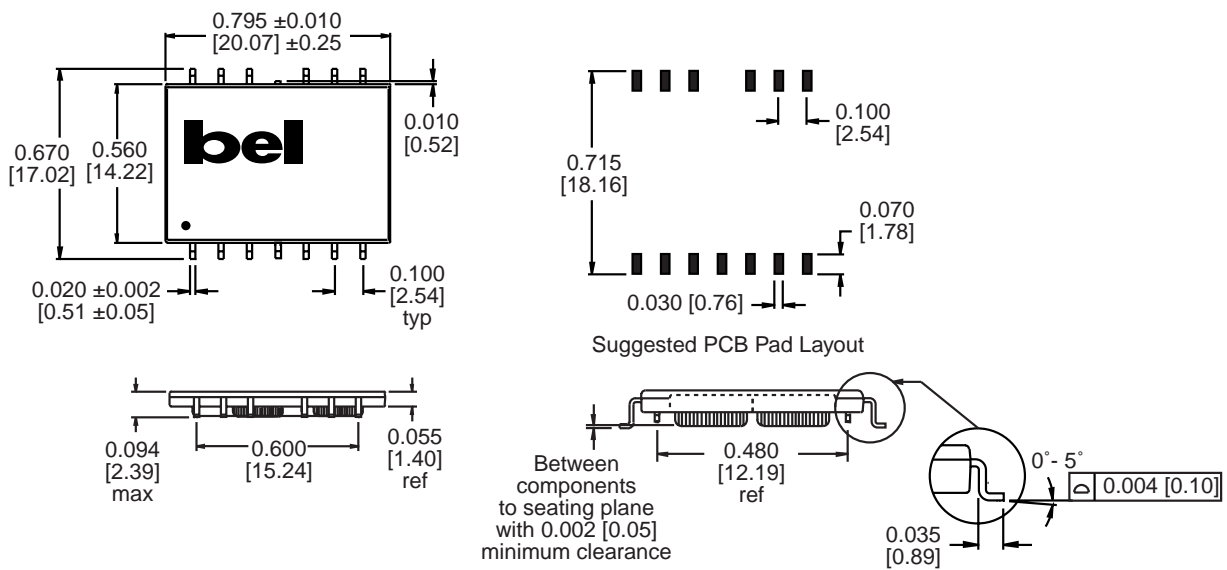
0.795 ±0.010
[20.07] ±0.25

0.670
[17.02]

0.560
[14.22]

bel

0.010
[0.52]

0.020 ±0.002
[0.51 ±0.05]

0.100
[2.54]
typ

0.715
[18.16]

0.100
[2.54]

0.070
[1.78]

0.030 [0.76]

Suggested PCB Pad Layout

0.094
[2.39]
max

0.600
[15.24]

0.055
[1.40]
ref

Between
components
to seating plane
with 0.002 [0.05]
minimum clearance

0.480
[12.19]
ref

0°- 5°

0.004 [0.10]

0.035
[0.89]